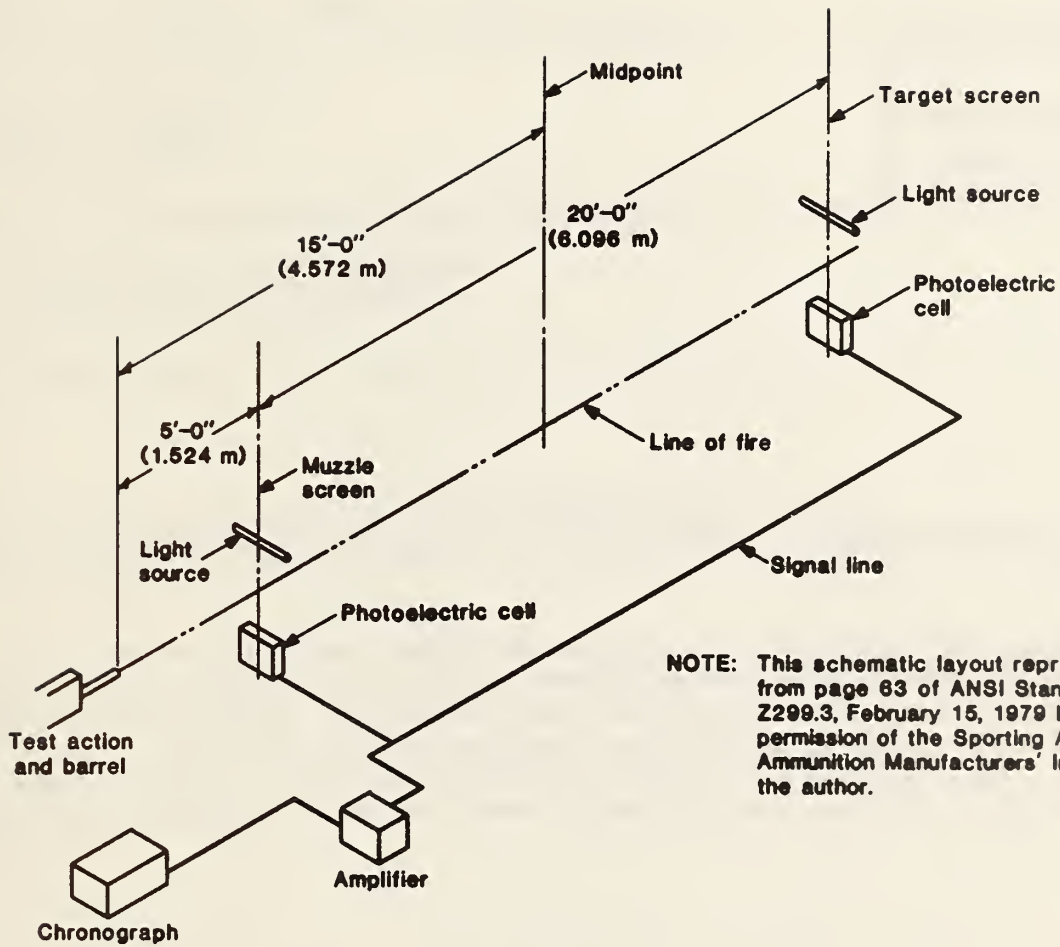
Midpoint

Target screen

Light source

Photoelectric cell

15'–0"
(4.572 m)

20'–0"
(6.096 m)

5'–0"
(1.524 m)

Muzzle screen

Line of fire

Light source

Signal line

Photoelectric cell

NOTE: This schematic layout repr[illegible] from page 63 of ANSI Stan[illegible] Z299.3, February 15, 1979 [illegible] permission of the Sporting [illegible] Ammunition Manufacturers' I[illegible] the author.

Test action and barrel

Amplifier

Chronograph